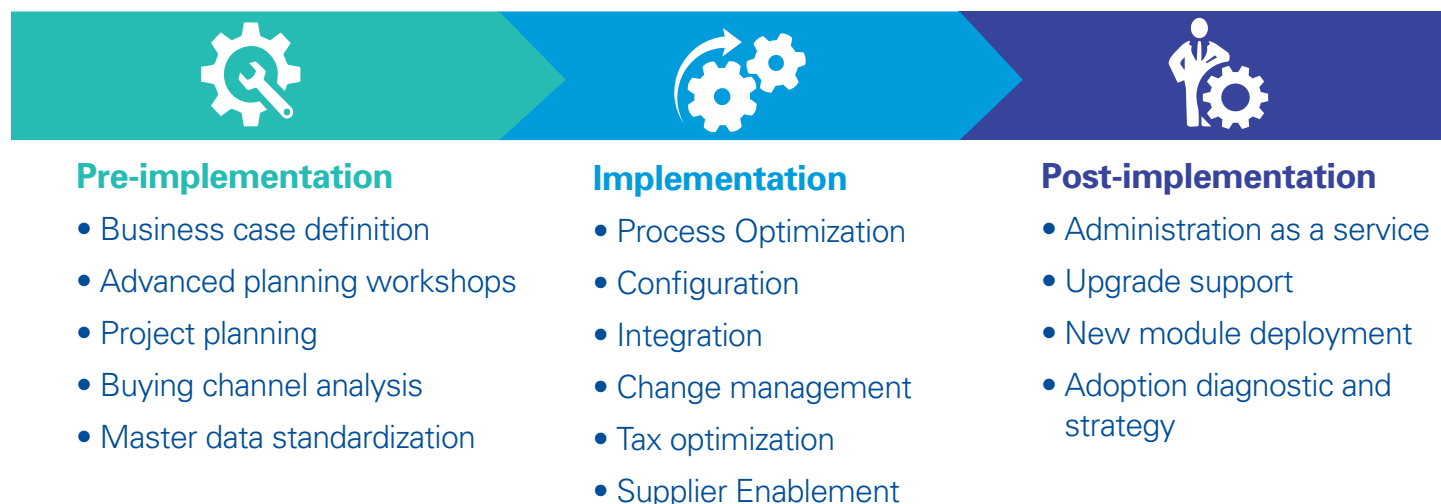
Pre-implementation

• Business case definition
• Advanced planning workshops
• Project planning
• Buying channel analysis
• Master data standardization

Implementation

• Process Optimization
• Configuration
• Integration
• Change management
• Tax optimization
• Supplier Enablement

Post-implementation

• Administration as a service
• Upgrade support
• New module deployment
• Adoption diagnostic and strategy